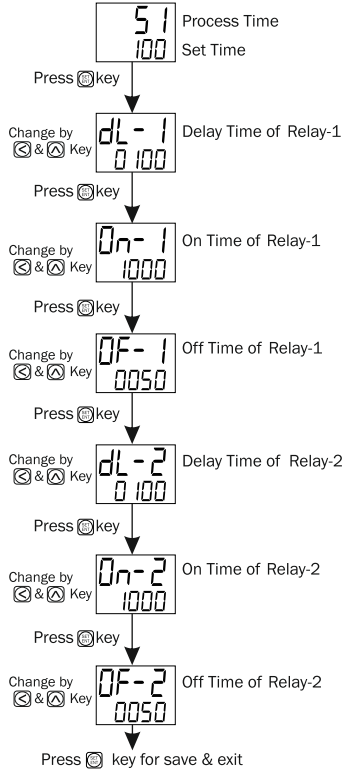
51
100
Process Time
Set Time

Press key

Change by & Key
dL-1
0100
Delay Time of Relay-1

Press key

Change by & Key
On-1
1000
On Time of Relay-1

Press key

Change by & Key
OF-1
0050
Off Time of Relay-1

Press key

Change by & Key
dL-2
0100
Delay Time of Relay-2

Press key

Change by & Key
On-2
1000
On Time of Relay-2

Press key

Change by & Key
OF-2
0050
Off Time of Relay-2

Press key for save & exit